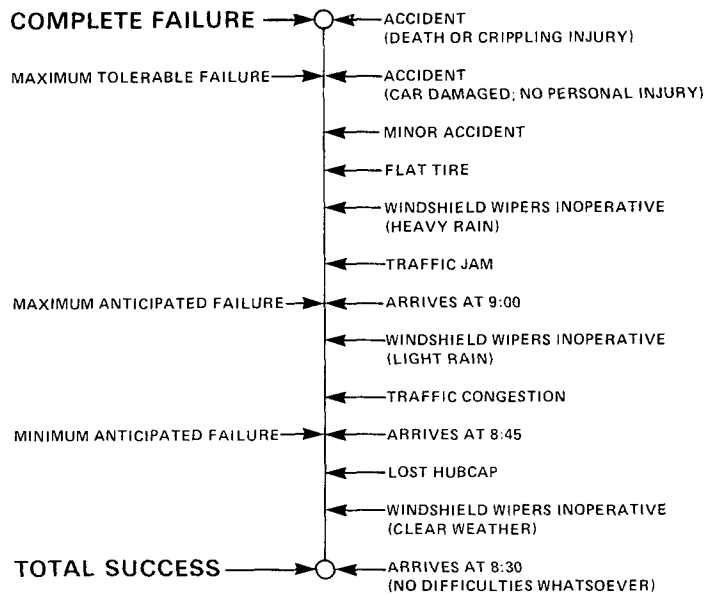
COMPLETE FAILURE

ACCIDENT
(DEATH OR CRIPPLING INJURY)

MAXIMUM TOLERABLE FAILURE

ACCIDENT
(CAR DAMAGED; NO PERSONAL INJURY)

MINOR ACCIDENT

FLAT TIRE

WINDSHIELD WIPERS INOPERATIVE
(HEAVY RAIN)

TRAFFIC JAM

MAXIMUM ANTICIPATED FAILURE

ARRIVES AT 9:00

WINDSHIELD WIPERS INOPERATIVE
(LIGHT RAIN)

TRAFFIC CONGESTION

MINIMUM ANTICIPATED FAILURE

ARRIVES AT 8:45

LOST HUBCAP

WINDSHIELD WIPERS INOPERATIVE
(CLEAR WEATHER)

TOTAL SUCCESS

ARRIVES AT 8:30
(NO DIFFICULTIES WHATSOEVER)